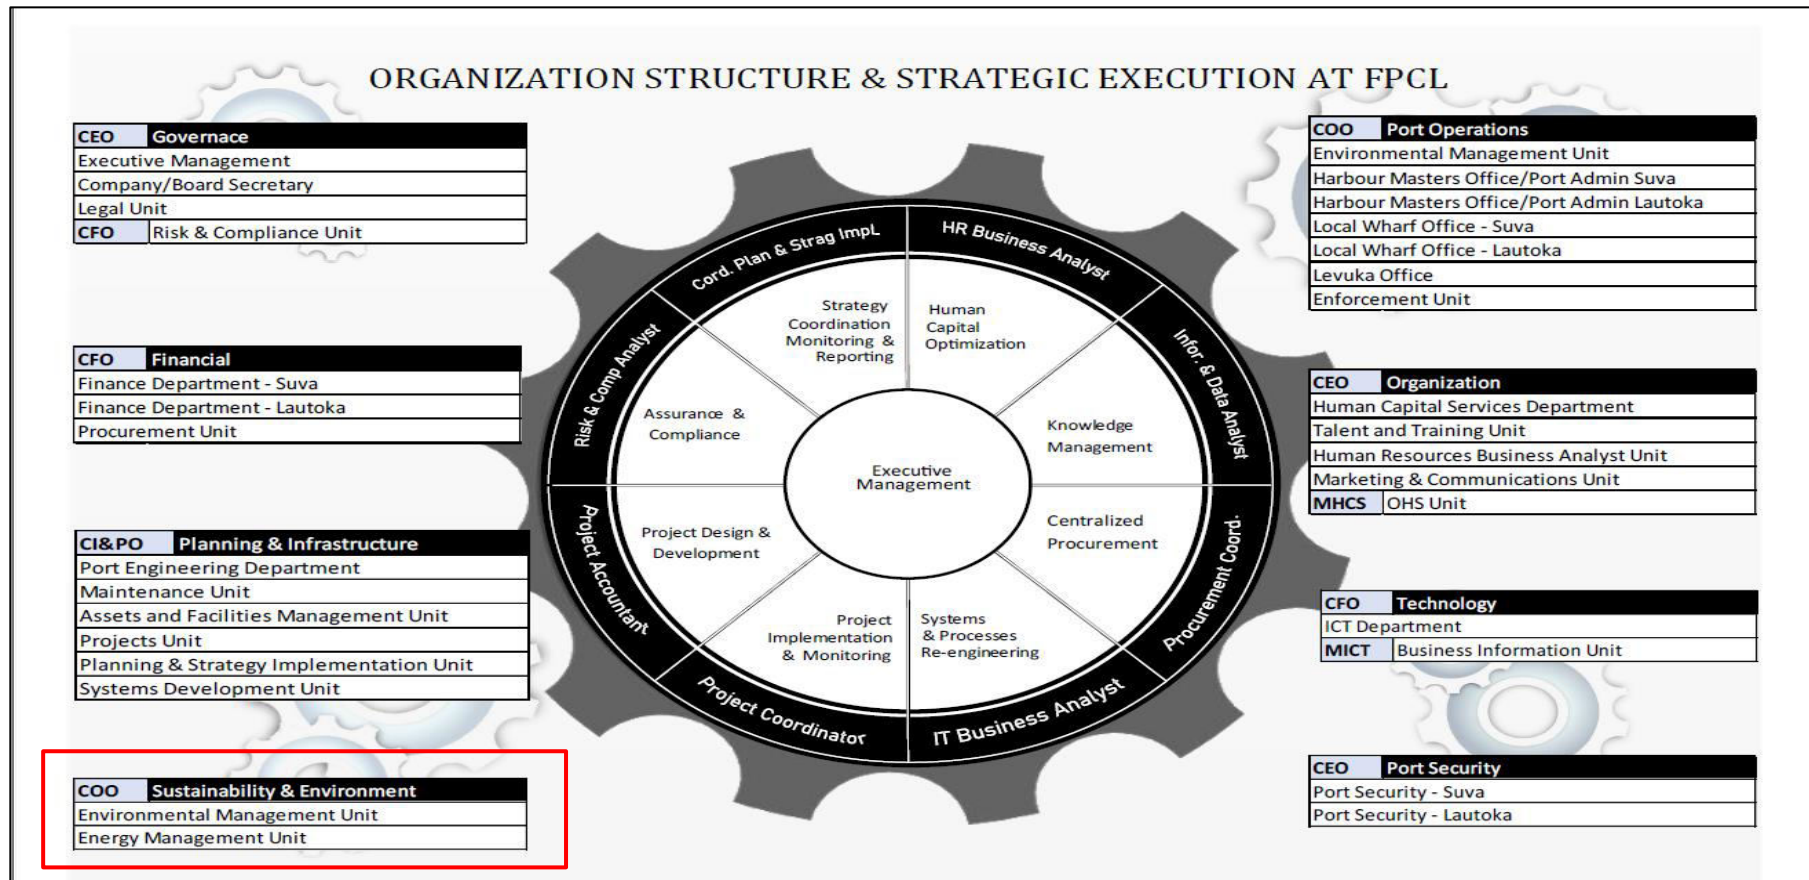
ORGANIZATION STRUCTURE & STRATEGIC EXECUTION AT FPCL

| CEO | Governace |
|---|---|
| Executive Management | |
| Company/Board Secretary | |
| Legal Unit | |
| CFO | Risk & Compliance Unit |

| CFO | Financial |
|---|---|
| Finance Department - Suva | |
| Finance Department - Lautoka | |
| Procurement Unit | |

| CI&PO | Planning & Infrastructure |
|---|---|
| Port Engineering Department | |
| Maintenance Unit | |
| Assets and Facilities Management Unit | |
| Projects Unit | |
| Planning & Strategy Implementation Unit | |
| Systems Development Unit | |

| COO | Sustainability & Environment |
|---|---|
| Environmental Management Unit | |
| Energy Management Unit | |

Cord. Plan & Strag ImpL
HR Business Analyst
Infor. & Data Analyst
Procurement Coord.
IT Business Analyst
Project Coordinator
Project Accountant
Risk & Comp Analyst

Strategy Coordination Monitoring & Reporting
Human Capital Optimization
Knowledge Management
Centralized Procurement
Systems & Processes Re-engineering
Project Implementation & Monitoring
Project Design & Development
Assurance & Compliance
Executive Management

| COO | Port Operations |
|---|---|
| Environmental Management Unit | |
| Harbour Masters Office/Port Admin Suva | |
| Harbour Masters Office/Port Admin Lautoka | |
| Local Wharf Office - Suva | |
| Local Wharf Office - Lautoka | |
| Levuka Office | |
| Enforcement Unit | |

| CEO | Organization |
|---|---|
| Human Capital Services Department | |
| Talent and Training Unit | |
| Human Resources Business Analyst Unit | |
| Marketing & Communications Unit | |
| MHCS | OHS Unit |

| CFO | Technology |
|---|---|
| ICT Department | |
| MICT | Business Information Unit |

| CEO | Port Security |
|---|---|
| Port Security - Suva | |
| Port Security - Lautoka | |